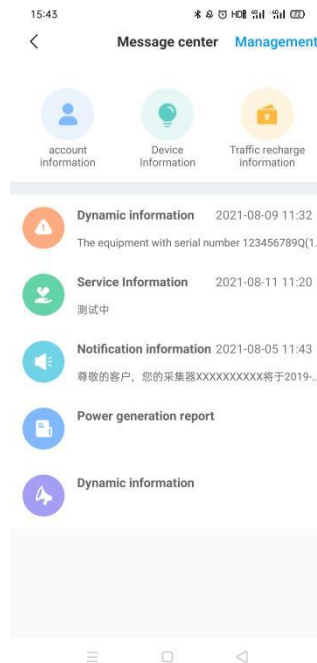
15:43

Message center Management

account information

Device Information

Traffic recharge information

Dynamic information 2021-08-09 11:32
The equipment with serial number 123456789Q(1.

Service Information 2021-08-11 11:20
测试中

Notification information 2021-08-05 11:43
尊敬的客户，您的采集器XXXXXXXXXX将于2019-..

Power generation report

Dynamic information